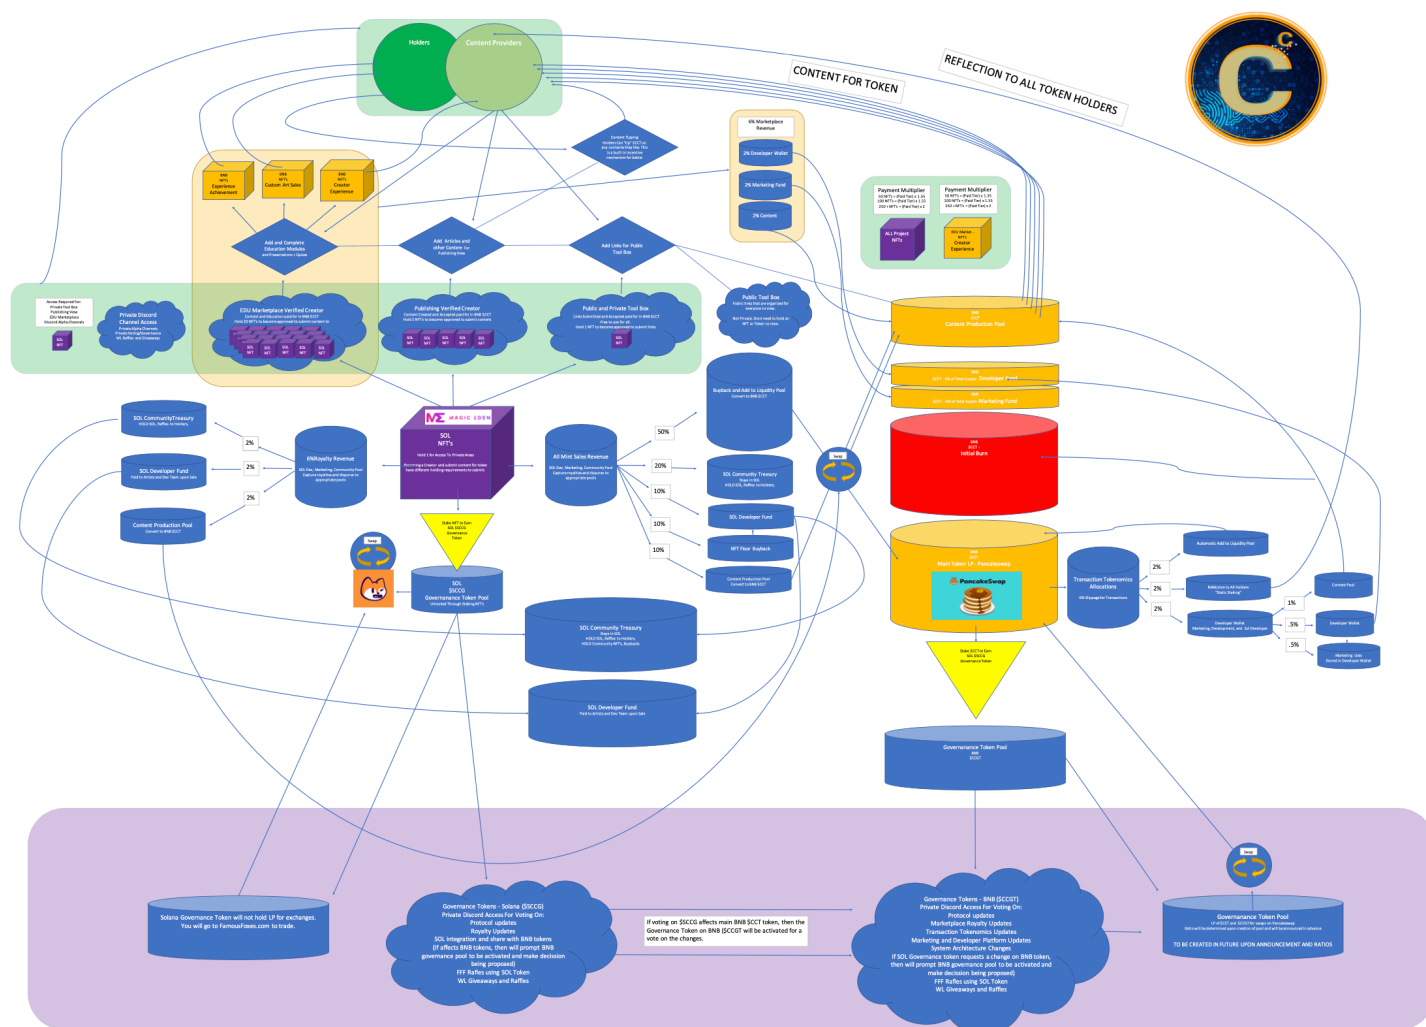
Holders
Content Providers

CONTENT FOR TOKEN
REFLECTION TO ALL TOKEN HOLDERS

Content Tipping
Holders Can "tip" $CCT on any content they like. This is a built in incentive mechanism for better.

BNB NFT's Experience Achievement
BNB NFT's Custom Art Sales
BNB NFT's Creator Experience

Add and Complete Education Modules and Presentations + Quizes
Add Articles and other Content for Publishing View
Add Links for Public Tool Box

6% Marketplace Revenue
2% Developer Wallet
2% Marketing Fund
2% Content

Payment Multiplier
Payment Multiplier
ALL Project NFTs
EDU Market NFT's Creator Experience

Access Required For: Private Tool Box Publishing View EDU Marketplace Discord Alpha Channels
SOL NFT

Private Discord Channel Access
Private Alpha Channels Private Writing/Governance WL Raffles and Giveaways

EDU Marketplace Verified Creator
Publishing Verified Creator
Public and Private Tool Box
Public Tool Box

BNB $CCT Content Production Pool
BNB $CCT Developer Pool
BNB $CCT Marketing Fund
BNB $CCT Initial Burn

SOL CommunityTreasury
HOLD SOL, Raffles to Holders
SOL Developer Fund
Paid to Artists and Dev Team upon Sale
Content Production Pool
Convert to BNB $CCT

2%
2%
2%

ENRoyalty Revenue
SOL Dao, Marketing, Community Pool Capture royalties and disperse to appropriate pools

MAGIC EDEN
SOL NFT's
Hold 1 for Access To Private Areas

All Mint Sales Revenue
SOL Dao, Marketing, Community Pool Capture royalties and disperse to appropriate pools

50%
20%
10%
10%
10%

Buyback and Add to Liquidity Pool
Convert to BNB $CCT
SOL Community Treasury
Stays in SOL HOLD SOL, Raffles to Holders
SOL Developer Fund
NFT Floor Buyback
Content Production Pool
Convert to BNB $CCT

Swap
Swap

Stake NFT to Earn SOL $SCCG Governance Token
SOL $SCCG Governance Token Pool
Unlocked Through Staking NFTs

SOL Community Treasury
Stays in SOL HOLD SOL, Raffles to Holders, HOLD Community NFTs, Buybacks
SOL Developer Fund
Paid to Artists and Dev Team upon Sale

BNB $CCT Main Token LP - Pancakeswap
PancakeSwap

Transaction Tokenomics Allocations
6% Slippage for Transactions
2%
2%
2%
Automatic Add to Liquidity Pool
Reflection to All Holders "Static Staking"
Developer Wallet Marketing, Development, and 1st Developer
1%
.5%
.5%
Content Pool
Developer Wallet
Marketing Uses Stored in Developer Wallet

Stake $CCT to Earn SOL $SCCG Governance Token
Governance Token Pool
BNB $CCGT

Swap
Governance Token Pool
TO BE CREATED IN FUTURE UPON ANNOUNCEMENT AND RATIOS

Solana Governance Token will not hold LP for exchanges. You will go to FamousFoxes.com to trade.

Governance Tokens - Solana ($SCCG)
Private Discord Access For Voting On:
Protocol updates
Royalty Updates
SOL integration and share with BNB tokens
(If affects BNB tokens, then will prompt BNB governance pool to be activated and make decision being proposed)
FFF Raffles using SOL Token
WL Giveaways and Raffles

If voting on $SCCG affects main BNB $CCT token, then the Governance Token on BNB $CCGT will be activated for a vote on the changes.

Governance Tokens - BNB ($CCGT)
Private Discord Access For Voting On:
Protocol updates
Marketplace Royalty Updates
Transaction Tokenomics Updates
Marketing and Developer Platform Updates
System Architecture Changes
If SOL Governance token requests a change on BNB token, then will prompt BNB governance pool to be activated and make decision being proposed)
FFF Raffles using SOL Token
WL Giveaways and Raffles